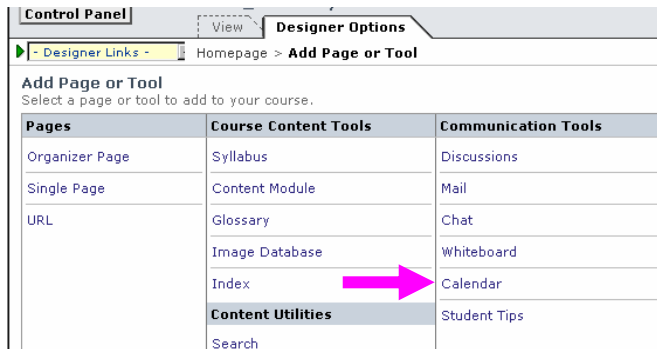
Control Panel

View

Designer Options

- Designer Links -

Homepage > **Add Page or Tool**

Add Page or Tool
Select a page or tool to add to your course.

| Pages | Course Content Tools | Communication Tools |
|---|---|---|
| Organizer Page | Syllabus | Discussions |
| Single Page | Content Module | Mail |
| URL | Glossary | Chat |
| | Image Database | Whiteboard |
| | Index | Calendar |
| | **Content Utilities** | Student Tips |
| | Search | |